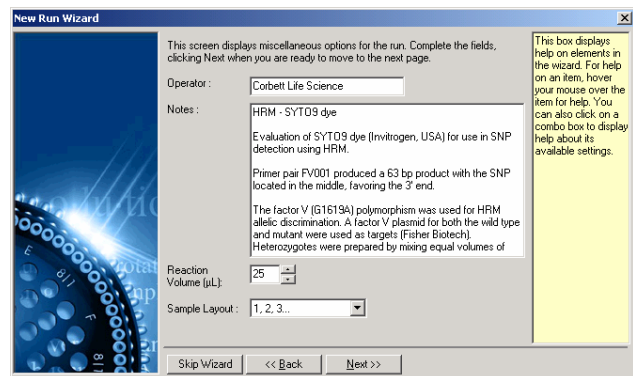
New Run Wizard

This screen displays miscellaneous options for the run. Complete the fields, clicking Next when you are ready to move to the next page.

Operator : Corbett Life Science

Notes : HRM - SYTO9 dye

Evaluation of SYTO9 dye (Invitrogen, USA) for use in SNP detection using HRM.

Primer pair FV001 produced a 63 bp product with the SNP located in the middle, favoring the 3' end.

The factor V (G1619A) polymorphism was used for HRM allelic discrimination. A factor V plasmid for both the wild type and mutant were used as targets (Fisher Biotech). Heterozygotes were prepared by mixing equal volumes of

Reaction Volume (µL): 25

Sample Layout : 1, 2, 3...

This box displays help on elements in the wizard. For help on an item, hover your mouse over the item for help. You can also click on a combo box to display help about its available settings.

Skip Wizard | << Back | Next >>